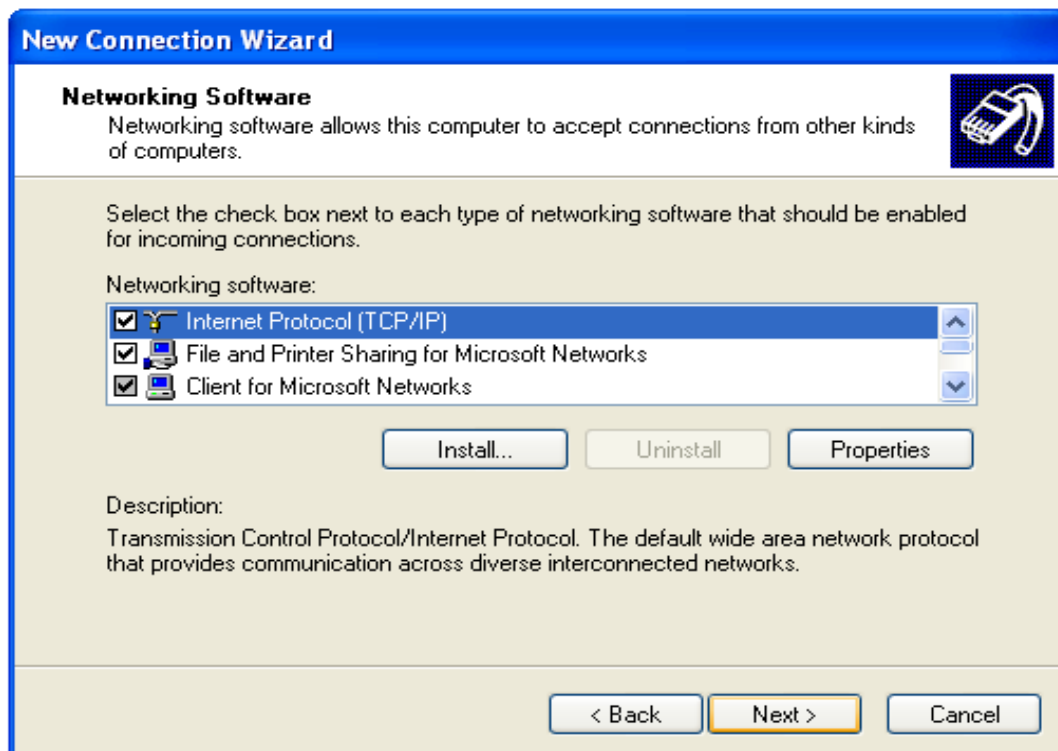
New Connection Wizard

Networking Software
Networking software allows this computer to accept connections from other kinds of computers.

Select the check box next to each type of networking software that should be enabled for incoming connections.

Networking software:

☑ Internet Protocol (TCP/IP)
☑ File and Printer Sharing for Microsoft Networks
☑ Client for Microsoft Networks

Install... Uninstall Properties

Description:
Transmission Control Protocol/Internet Protocol. The default wide area network protocol that provides communication across diverse interconnected networks.

< Back Next > Cancel